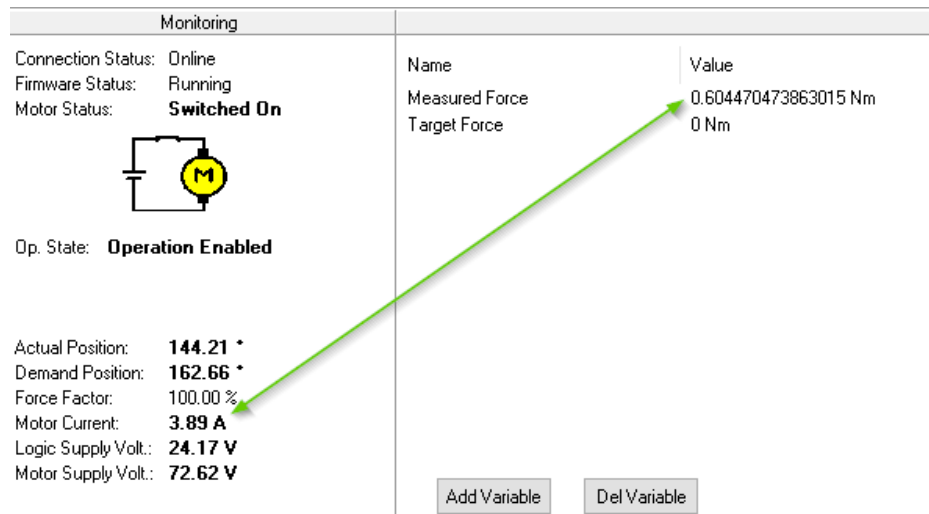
Monitoring

Connection Status: Online
Firmware Status: Running
Motor Status: **Switched On**

M

Op. State: **Operation Enabled**

Actual Position: **144.21 °**
Demand Position: **162.66 °**
Force Factor: 100.00 %
Motor Current: **3.89 A**
Logic Supply Volt.: **24.17 V**
Motor Supply Volt.: **72.62 V**

| Name | Value |
|---|---|
| Measured Force | 0.604470473863015 Nm |
| Target Force | 0 Nm |

Add Variable
Del Variable